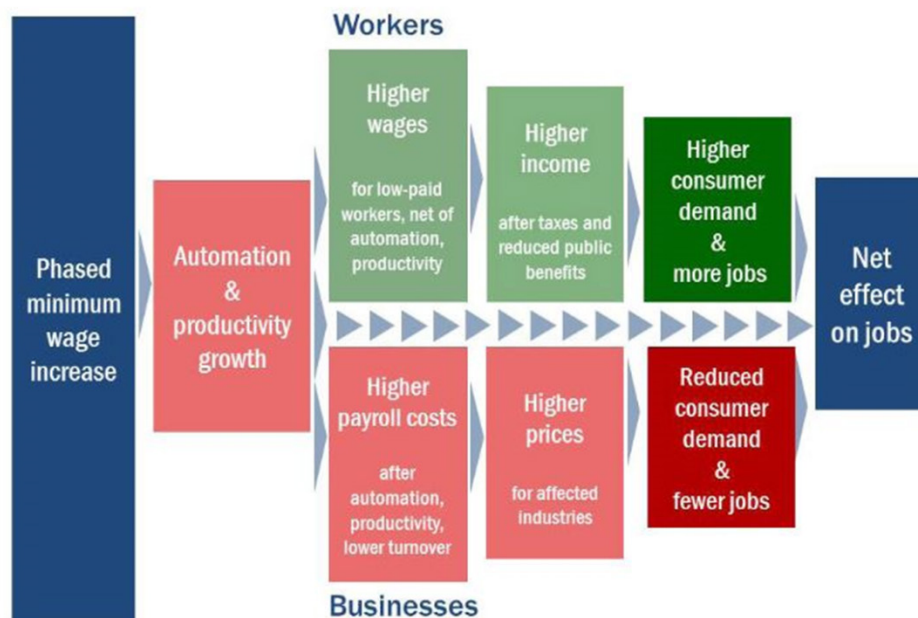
Workers

Phased minimum wage increase

Automation & productivity growth

Higher wages

for low-paid workers, net of automation, productivity

Higher income

after taxes and reduced public benefits

Higher consumer demand & more jobs

Net effect on jobs

Higher payroll costs

after automation, productivity, lower turnover

Higher prices

for affected industries

Reduced consumer demand & fewer jobs

Businesses